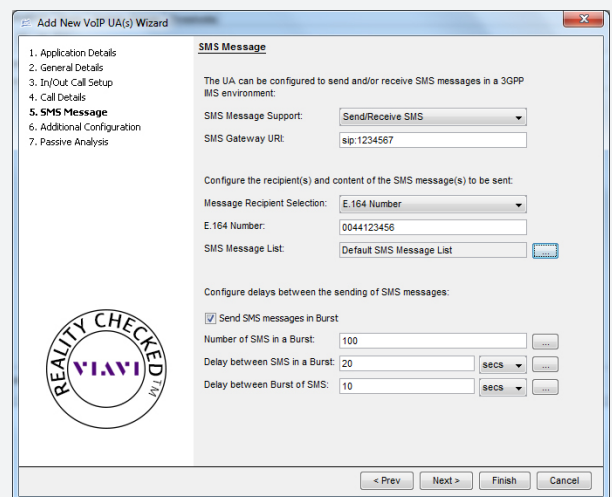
Add New VoIP UA(s) Wizard

1. Application Details
2. General Details
3. In/Out Call Setup
4. Call Details
5. SMS Message
6. Additional Configuration
7. Passive Analysis

SMS Message

The UA can be configured to send and/or receive SMS messages in a 3GPP IMS environment:

SMS Message Support: Send/Receive SMS

SMS Gateway URI: sip:1234567

Configure the recipient(s) and content of the SMS message(s) to be sent:

Message Recipient Selection: E.164 Number

E.164 Number: 0044123456

SMS Message List: Default SMS Message List ...

Configure delays between the sending of SMS messages:

Send SMS messages in Burst

Number of SMS in a Burst: 100 ...

Delay between SMS in a Burst: 20 secs ...

Delay between Burst of SMS: 10 secs ...

REALITY CHECKED TM
VIAVI

< Prev Next > Finish Cancel